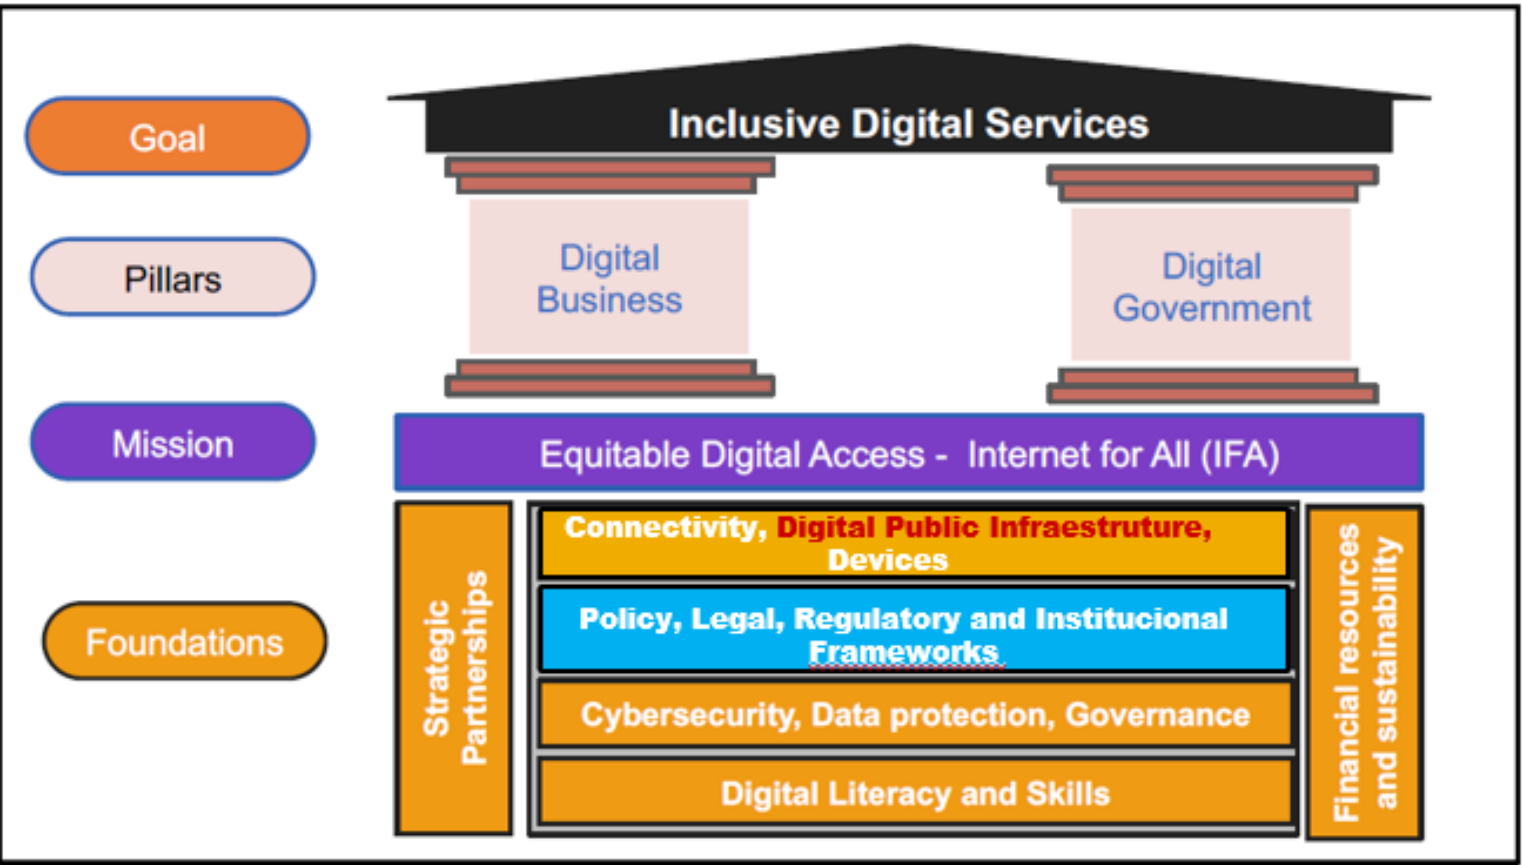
Goal

Pillars

Mission

Foundations

Inclusive Digital Services

Digital Business

Digital Government

Equitable Digital Access - Internet for All (IFA)

Strategic Partnerships

Connectivity, Digital Public Infraestruture, Devices

Policy, Legal, Regulatory and Institucional Frameworks

Cybersecurity, Data protection, Governance

Digital Literacy and Skills

Financial resources and sustainability